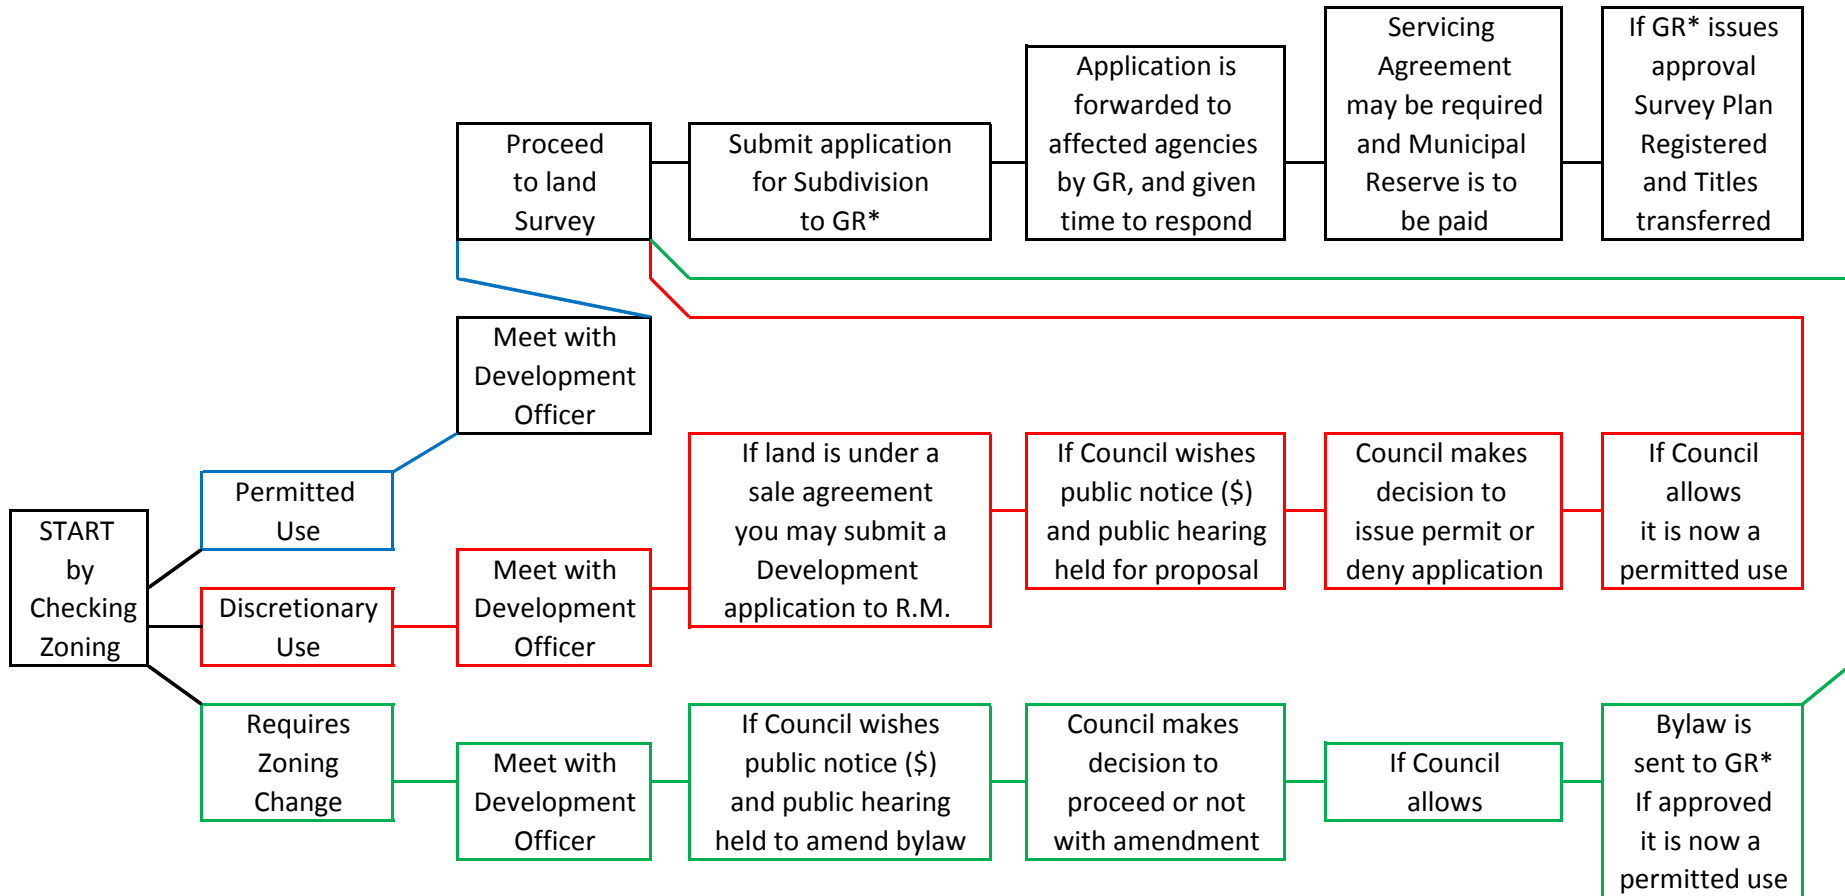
Proceed to land Survey

Submit application for Subdivision to GR*

Application is forwarded to affected agencies by GR, and given time to respond

Servicing Agreement may be required and Municipal Reserve is to be paid

If GR* issues approval Survey Plan Registered and Titles transferred

Meet with Development Officer

START by Checking Zoning

Permitted Use

Discretionary Use

Meet with Development Officer

If land is under a sale agreement you may submit a Development application to R.M.

If Council wishes public notice ($) and public hearing held for proposal

Council makes decision to issue permit or deny application

If Council allows it is now a permitted use

Requires Zoning Change

Meet with Development Officer

If Council wishes public notice ($) and public hearing held to amend bylaw

Council makes decision to proceed or not with amendment

If Council allows

Bylaw is sent to GR* If approved it is now a permitted use